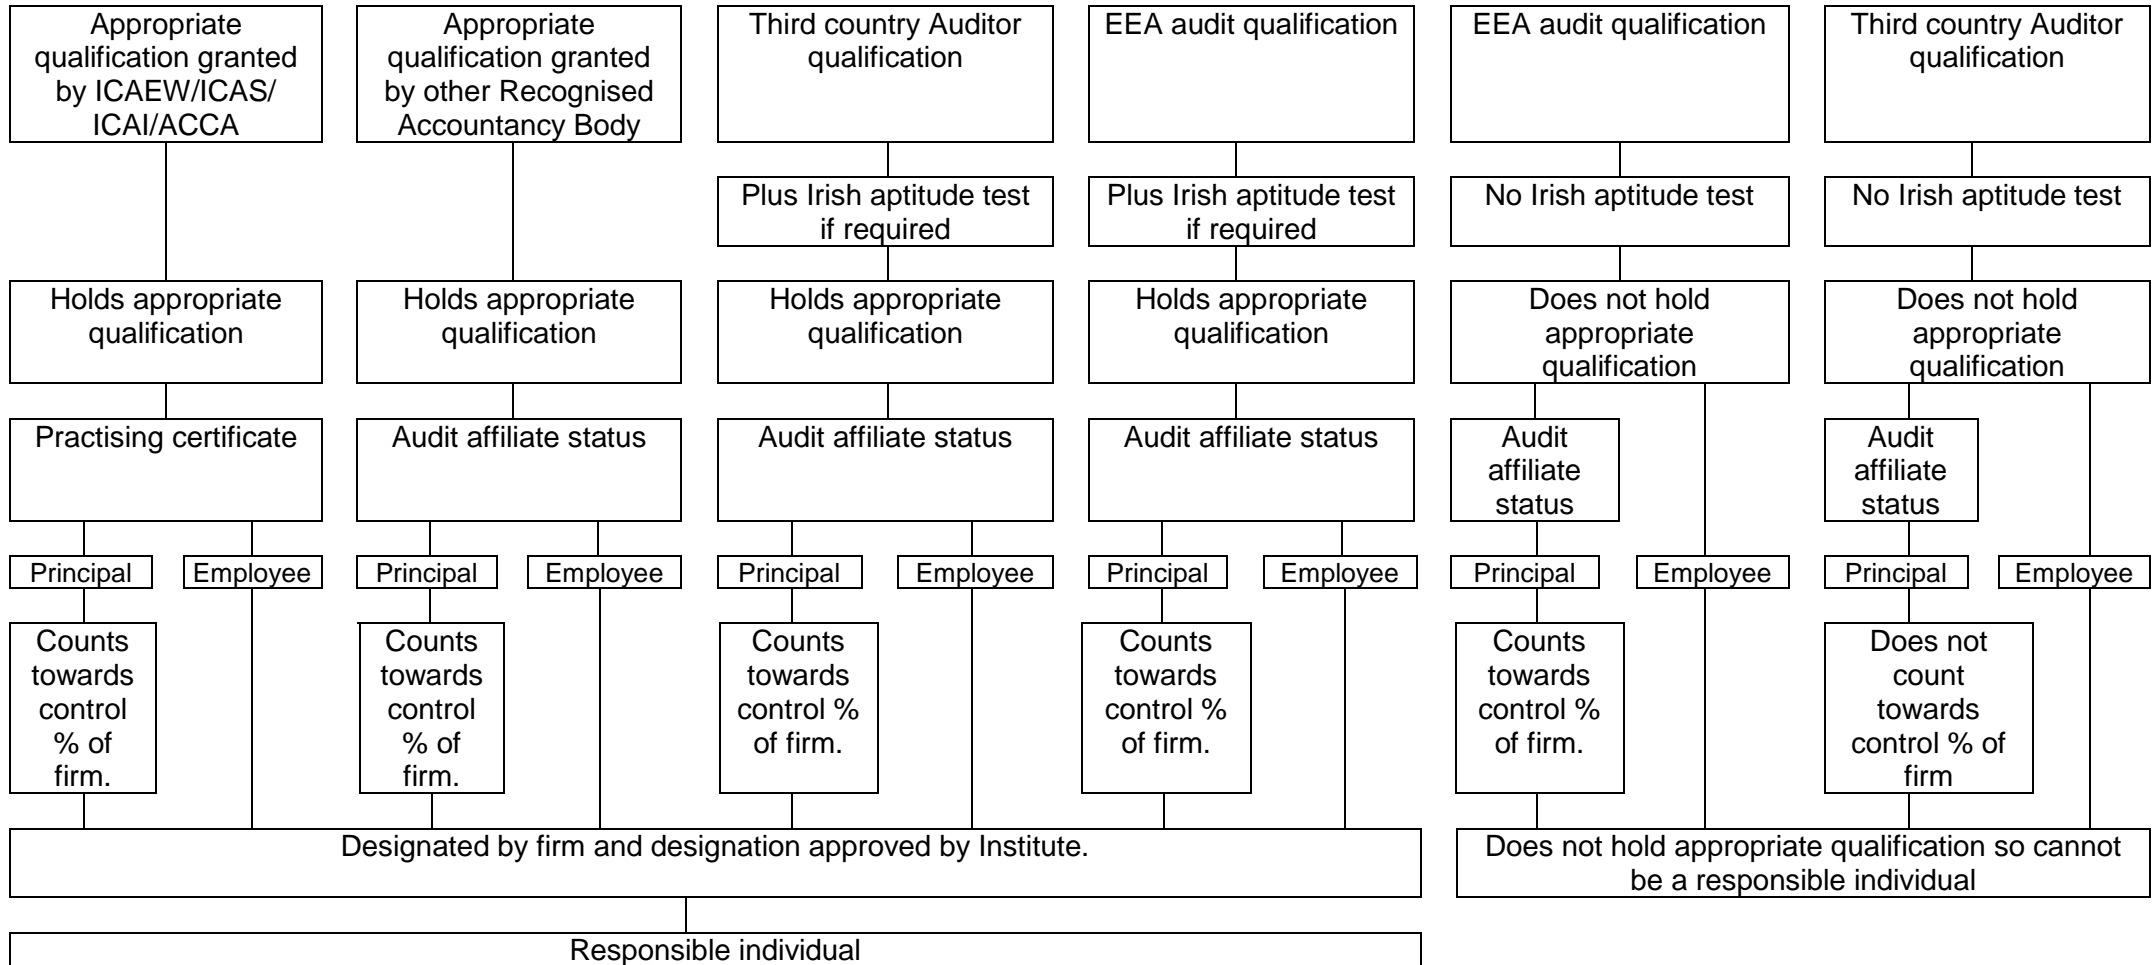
Appropriate qualification granted by ICAEW/ICAS/ ICAI/ACCA

Appropriate qualification granted by other Recognised Accountancy Body

Third country Auditor qualification

EEA audit qualification

EEA audit qualification

Third country Auditor qualification

Plus Irish aptitude test if required

Plus Irish aptitude test if required

No Irish aptitude test

No Irish aptitude test

Holds appropriate qualification

Holds appropriate qualification

Holds appropriate qualification

Holds appropriate qualification

Does not hold appropriate qualification

Does not hold appropriate qualification

Practising certificate

Audit affiliate status

Audit affiliate status

Audit affiliate status

Audit affiliate status

Audit affiliate status

Principal

Employee

Principal

Employee

Principal

Employee

Principal

Employee

Principal

Employee

Principal

Employee

Counts towards control % of firm.

Counts towards control % of firm.

Counts towards control % of firm.

Counts towards control % of firm.

Counts towards control % of firm.

Does not count towards control % of firm

Designated by firm and designation approved by Institute.

Does not hold appropriate qualification so cannot be a responsible individual

Responsible individual